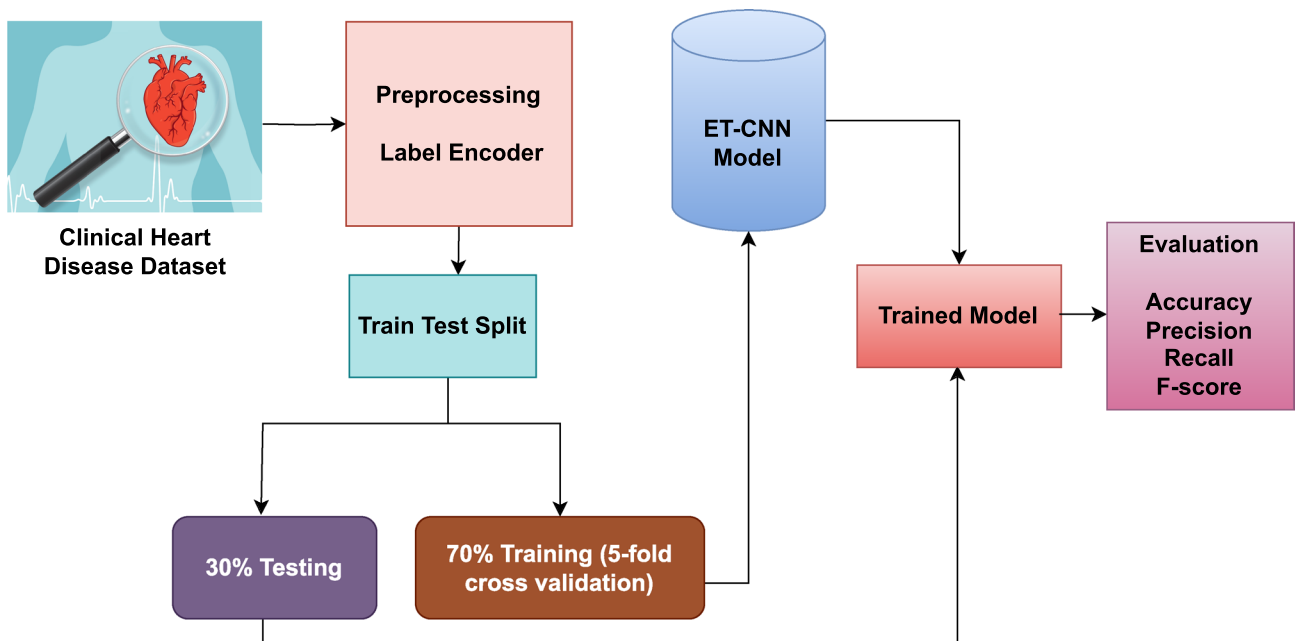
Clinical Heart Disease Dataset

Preprocessing

Label Encoder

Train Test Split

30% Testing

70% Training (5-fold cross validation)

ET-CNN Model

Trained Model

Evaluation

Accuracy
Precision
Recall
F-score